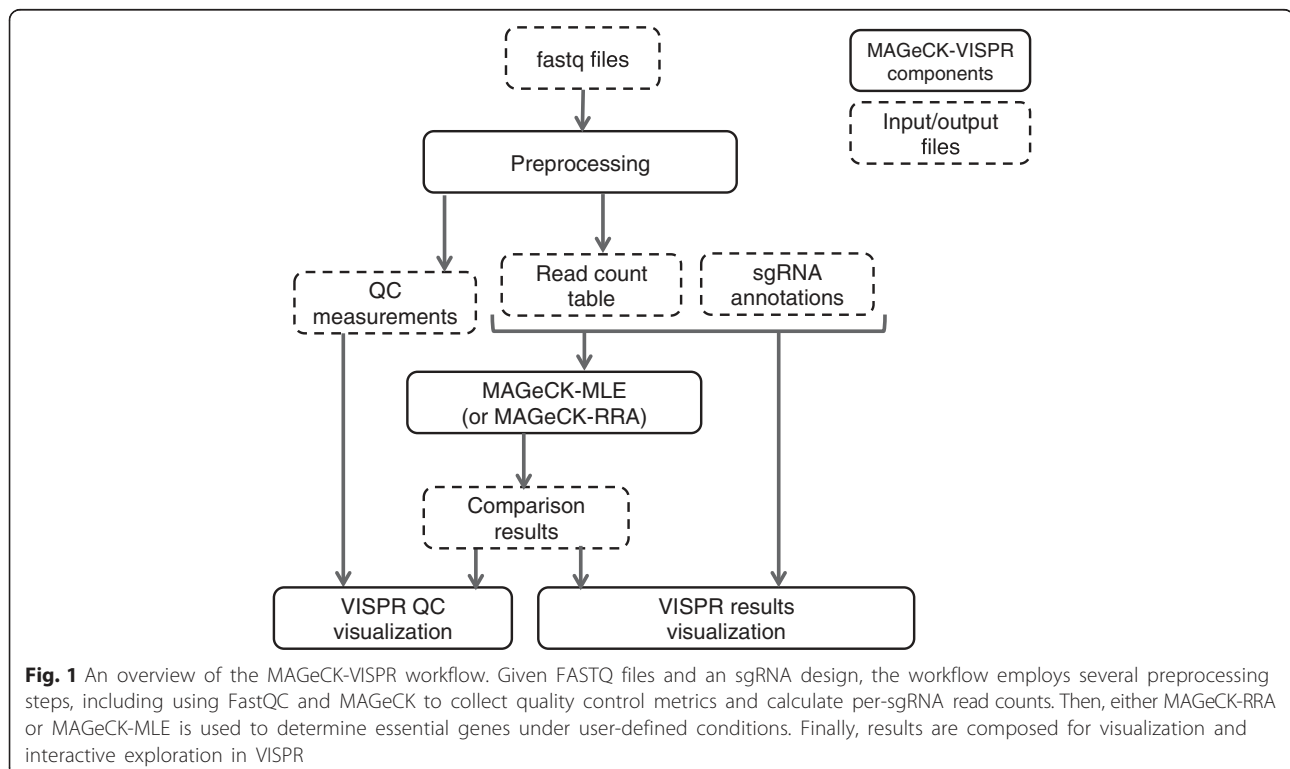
fastq files

MAGeCK-VISPR components

Input/output files

Preprocessing

QC measurements

Read count table

sgRNA annotations

MAGeCK-MLE (or MAGeCK-RRA)

Comparison results

VISPR QC visualization

VISPR results visualization

**Fig. 1** An overview of the MAGeCK-VISPR workflow. Given FASTQ files and an sgRNA design, the workflow employs several preprocessing steps, including using FastQC and MAGeCK to collect quality control metrics and calculate per-sgRNA read counts. Then, either MAGeCK-RRA or MAGeCK-MLE is used to determine essential genes under user-defined conditions. Finally, results are composed for visualization and interactive exploration in VISPR